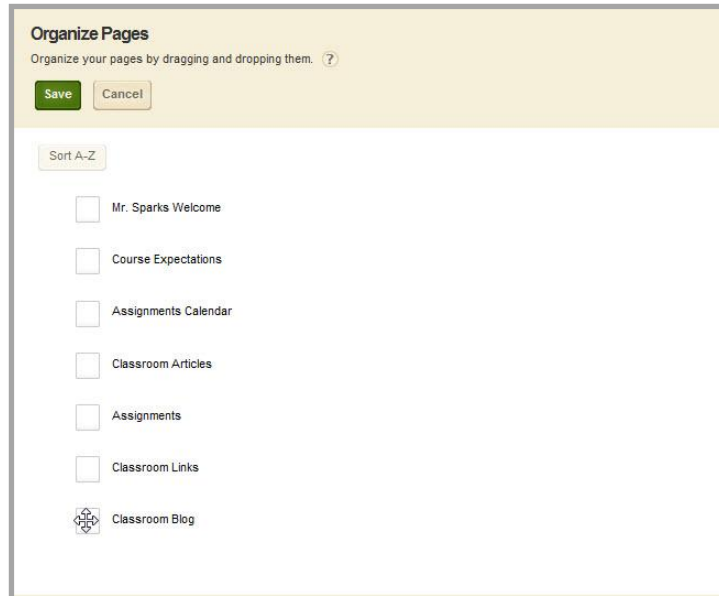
Organize Pages

Organize your pages by dragging and dropping them. ?

Save Cancel

Sort A-Z

Mr. Sparks Welcome

Course Expectations

Assignments Calendar

Classroom Articles

Assignments

Classroom Links

Classroom Blog